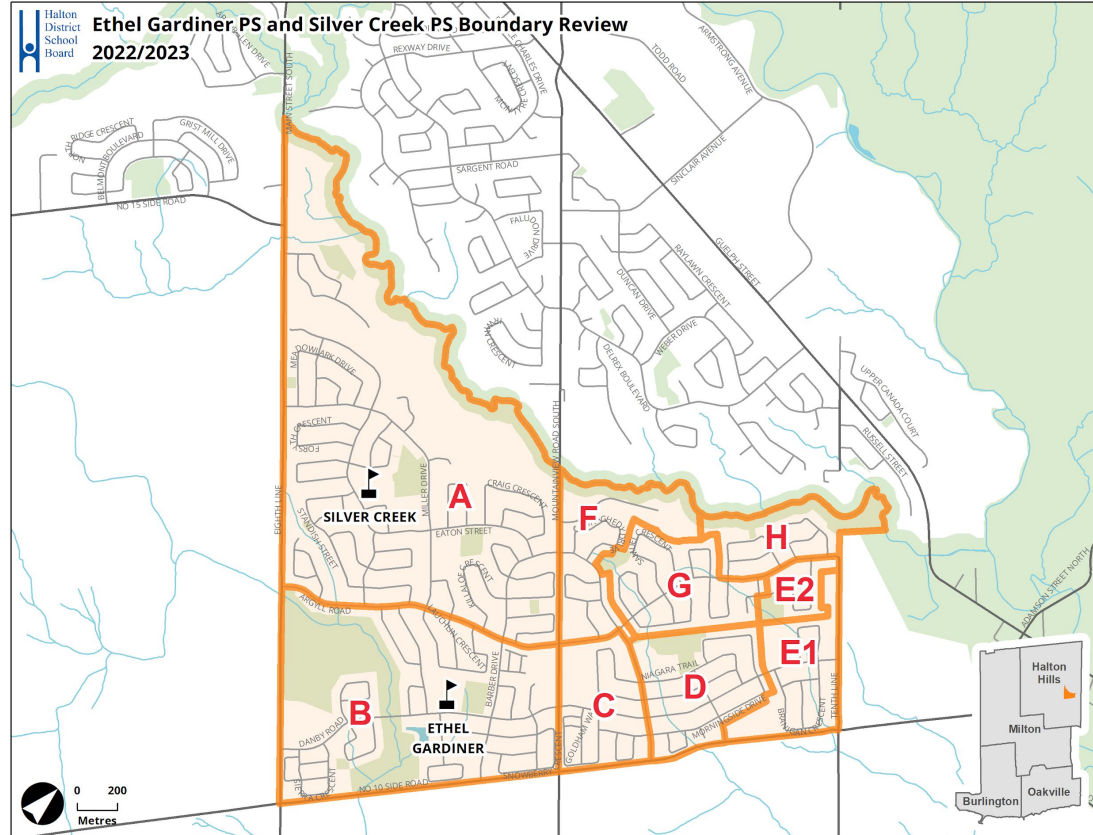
Halton District School Board

Ethel Gardiner PS and Silver Creek PS Boundary Review 2022/2023

MAIN STREET SOUTH
REXWAY DRIVE
CHARLES DRIVE
TODD ROAD
ARMSTRONG AVENUE
SINCLAIR AVENUE
RIDGE CRESCENT
GRIST MILL DRIVE
BELMONT BOULEVARD
NO 15 SIDE ROAD
SARGENT ROAD
FALLON DRIVE
GUELPH STREET
RAYLAWN CRESCENT
DUNCAN DRIVE
WEBER DRIVE
DELREX BOULEVARD
UPPER CANADA COURT
RUSSELL STREET
MEADOWLARK DRIVE
FORSYTH CRESCENT
MOUNTAINVIEW ROAD SOUTH
CRAIG CRESCENT
MILLER DRIVE
EIGHTH LINE
STANDISH STREET
EATON STREET
ARGYLL ROAD
BARBER DRIVE
NIAGARA TRAIL
MORNINGSIDE DRIVE
TENTH LINE
DANBY ROAD
GOLDHAM WAY
NO 10 SIDE ROAD
ADAMSON STREET NORTH

A
F
H
G
E2
E1
B
C
D

SILVER CREEK
ETHEL GARDINER

0 200
Metres

Halton Hills
Milton
Burlington
Oakville